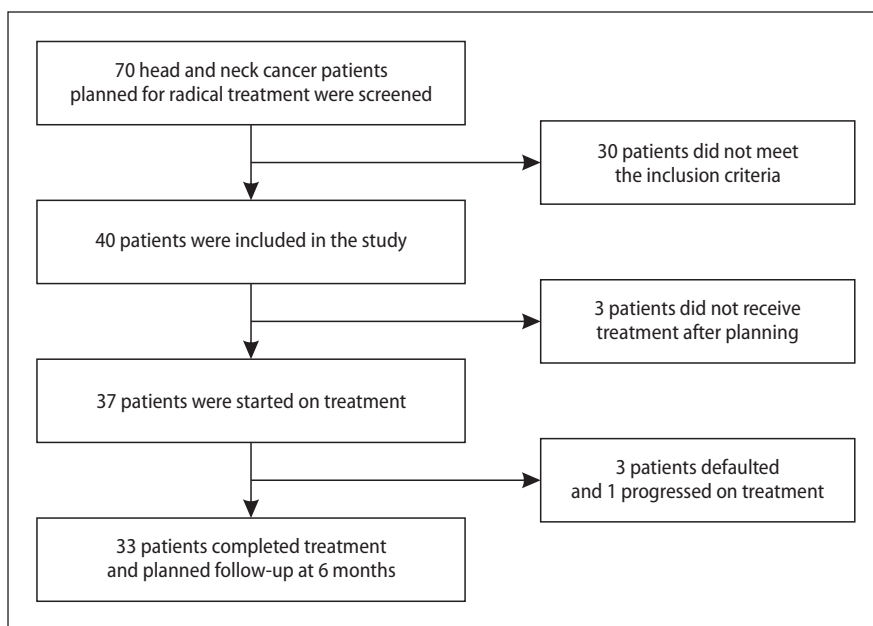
70 head and neck cancer patients planned for radical treatment were screened

30 patients did not meet the inclusion criteria

40 patients were included in the study

3 patients did not receive treatment after planning

37 patients were started on treatment

3 patients defaulted and 1 progressed on treatment

33 patients completed treatment and planned follow-up at 6 months